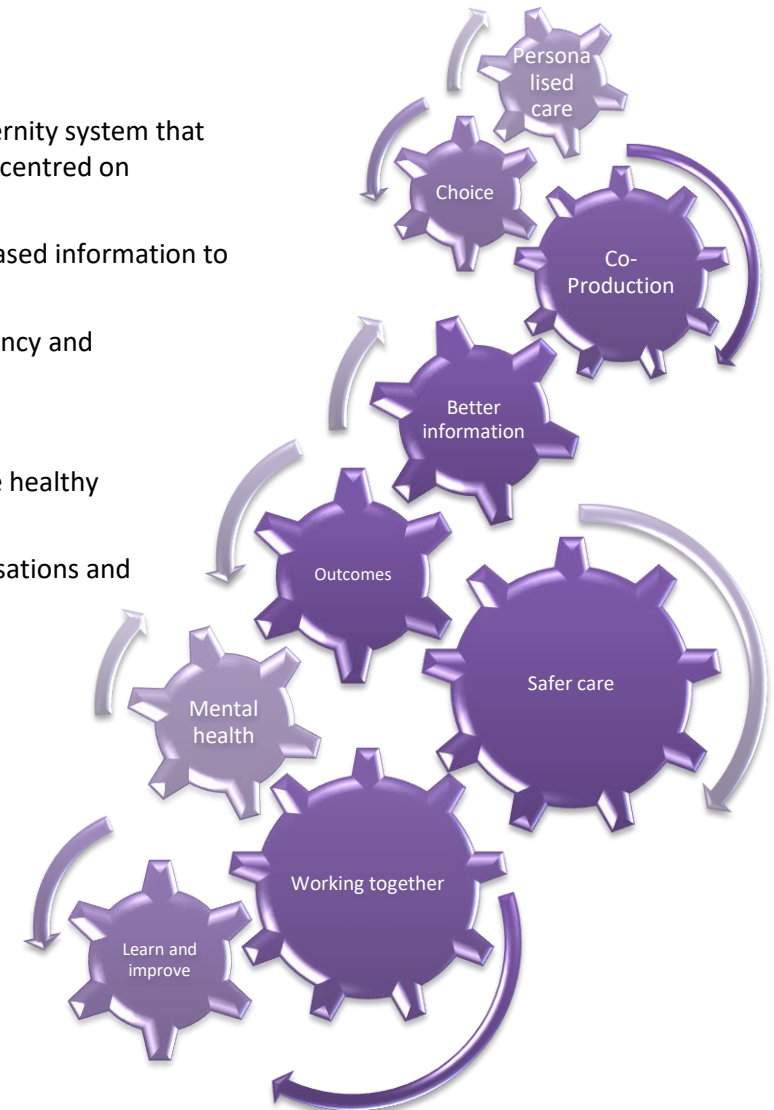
ernity system that centred on

ased information to

ncy and

e healthy

sations and

Personalised care

Choice

Co-Production

Better information

Outcomes

Safer care

Mental health

Working together

Learn and improve